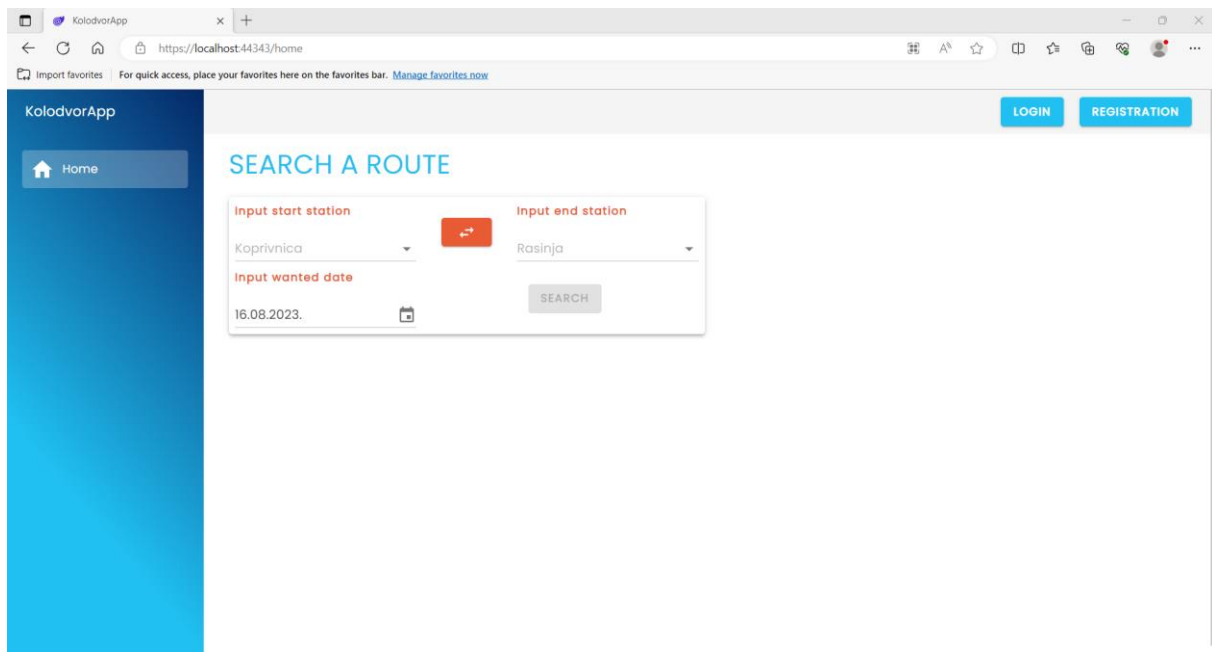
KolodvorApp

https://localhost:44343/home

Import favorites | For quick access, place your favorites here on the favorites bar. Manage favorites now

KolodvorApp

LOGIN REGISTRATION

Home

SEARCH A ROUTE

Input start station

Koprivnica

Input end station

Rasinja

Input wanted date

16.08.2023.

SEARCH